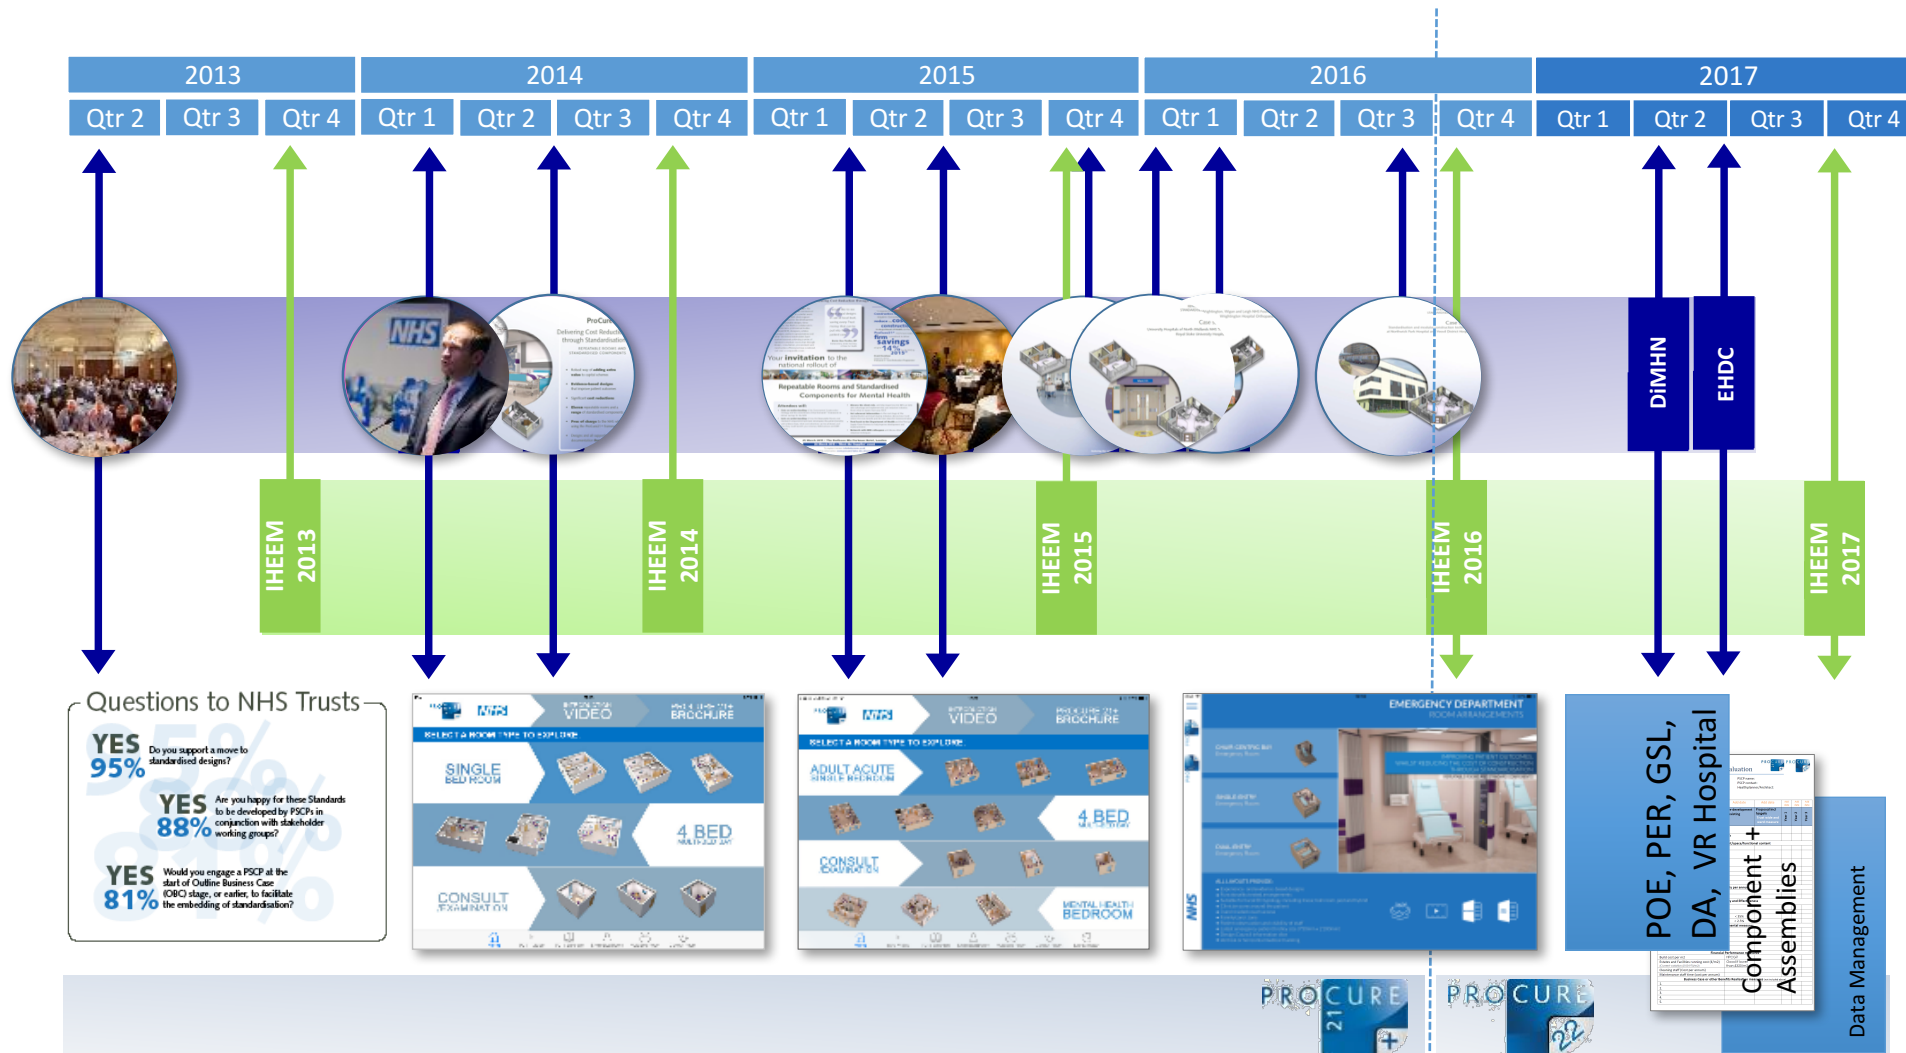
2013

2014

2015

2016

2017

Qtr 2 Qtr 3 Qtr 4 Qtr 1 Qtr 2 Qtr 3 Qtr 4 Qtr 1 Qtr 2 Qtr 3 Qtr 4 Qtr 1 Qtr 2 Qtr 3 Qtr 4 Qtr 1 Qtr 2 Qtr 3 Qtr 4

NHS

DiMHN

EHDC

IHEEM 2013

IHEEM 2014

IHEEM 2015

IHEEM 2016

IHEEM 2017

Questions to NHS Trusts

YES 95% Do you support a move to standardised designs?

YES 88% Are you happy for these Standards to be developed by PSCPs in conjunction with stakeholder working groups?

YES 81% Would you engage a PSCP at the start of Outline Business Case (OBC) stage, or earlier, to facilitate the embedding of standardisation?

NHS VIDEO BROCHURE

SELECT A ROOM TYPE TO EXPLORE

SINGLE BED ROOM

4 BED

CONSULT EXAMINATION

NHS VIDEO BROCHURE

SELECT A ROOM TYPE TO EXPLORE

ADULT ACUTE SINGLE BEDROOM

4 BED

CONSULT EXAMINATION

MENTAL HEALTH BEDROOM

EMERGENCY DEPARTMENT ROOM ARRANGEMENTS

POE, PER, GSL, DA, VR Hospital

Component + Assemblies

Data Management

PROCURE 21+

PROCURE 22